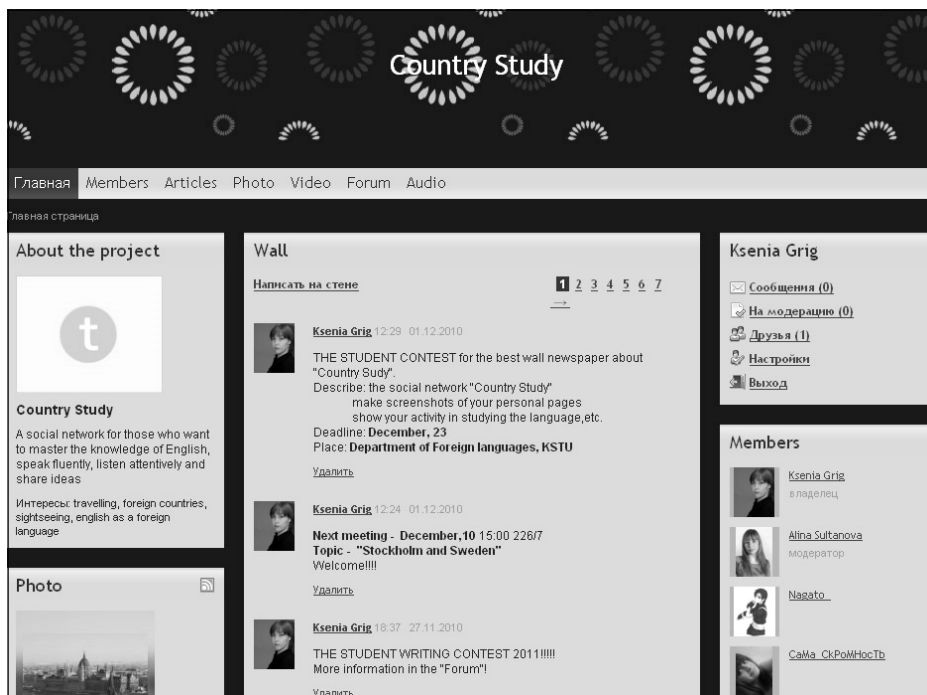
Country Study

Главная Members Articles Photo Video Forum Audio

Главная страница

About the project

t

Country Study

A social network for those who want to master the knowledge of English, speak fluently, listen attentively and share ideas

Интересы: travelling, foreign countries, sightseeing, english as a foreign language

Photo

Wall

Написать на стене

1 2 3 4 5 6 7 →

Ksenia Grig 12:29 01.12.2010

THE STUDENT CONTEST for the best wall newspaper about "Country Sudy".
Describe: the social network "Country Study"
make screenshots of your personal pages
show your activity in studying the language,etc.
Deadline: December, 23
Place: Department of Foreign languages, KSTU

Удалить

Ksenia Grig 12:24 01.12.2010

Next meeting - December,10 15:00 226/7
Topic - "Stockholm and Sweden"
Welcome!!!!

Удалить

Ksenia Grig 18:37 27.11.2010

THE STUDENT WRITING CONTEST 2011!!!!!
More information in the "Forum"!

Удалить

Ksenia Grig

Сообщения (0)
На модерацию (0)
Друзья (1)
Настройки
Выход

Members

Ksenia Grig
владелец

Alina Sultanova
модератор

Nagato_

CaMa_CkPoMHocTb